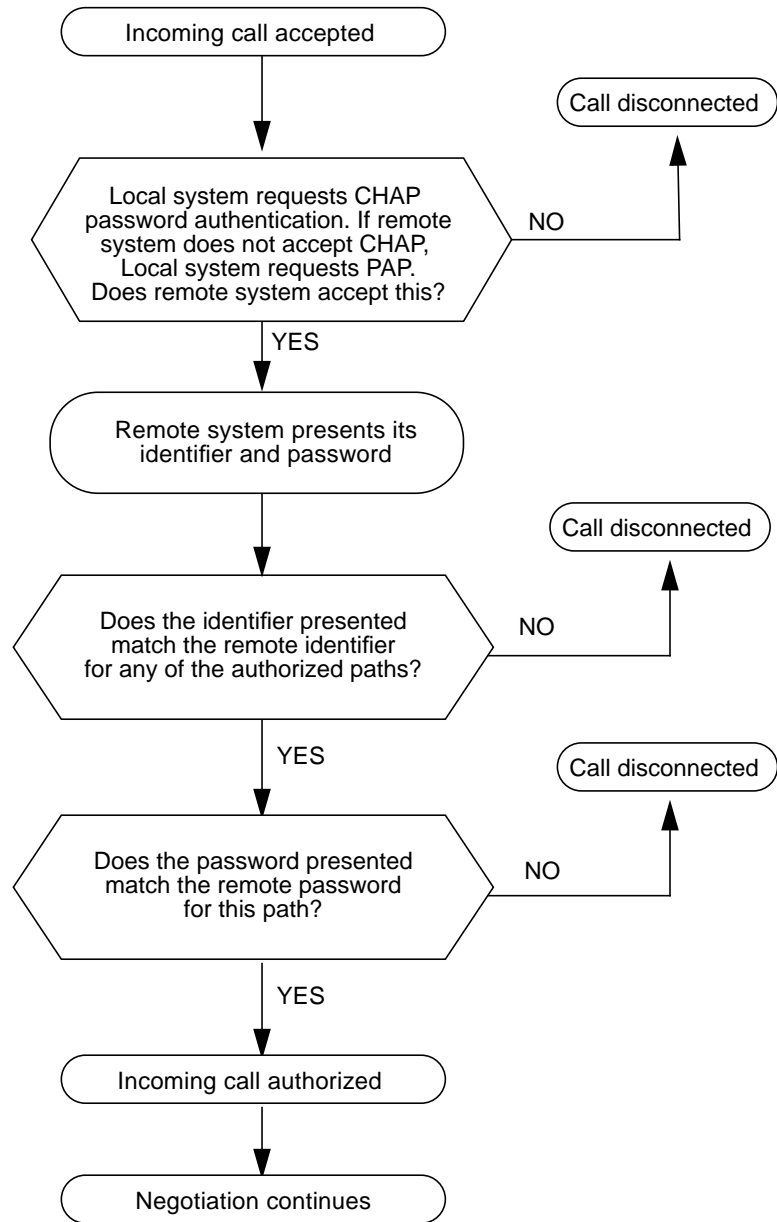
Incoming call accepted

Call disconnected

Local system requests CHAP password authentication. If remote system does not accept CHAP, Local system requests PAP. Does remote system accept this?

NO

YES

Remote system presents its identifier and password

Call disconnected

Does the identifier presented match the remote identifier for any of the authorized paths?

NO

YES

Call disconnected

Does the password presented match the remote password for this path?

NO

YES

Incoming call authorized

Negotiation continues